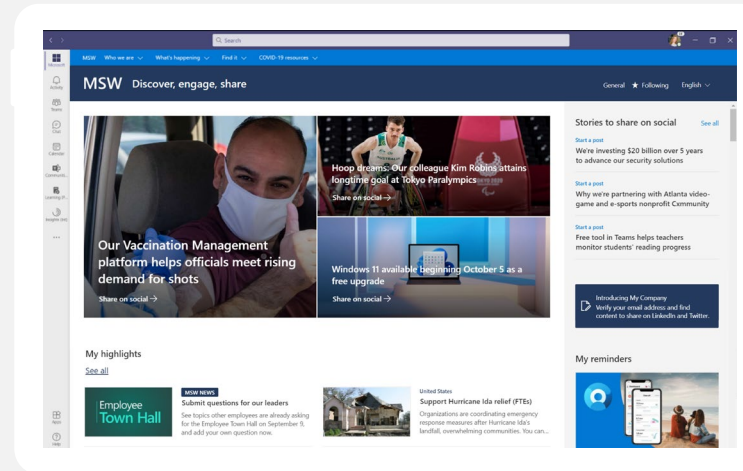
Search

Viva Connections
Activity
Teams
Chat
Calendar
Communities
Learning (P...
Insights (Viv...
...
Apps
Help

MSW Who we are What's happening Find it COVID-19 resources

MSW Discover, engage, share

General ★ Following English

Our Vaccination Management platform helps officials meet rising demand for shots
Share on social →

Hoop dreams: Our colleague Kim Robins attains longtime goal at Tokyo Paralympics
Share on social →

Windows 11 available beginning October 5 as a free upgrade
Share on social →

Stories to share on social
See all

Start a post
We're investing $20 billion over 5 years to advance our security solutions

Start a post
Why we're partnering with Atlanta video-game and e-sports nonprofit Cxmmunity

Start a post
Free tool in Teams helps teachers monitor students' reading progress

Introducing My Company
Verify your email address and find content to share on LinkedIn and Twitter.

My highlights
See all

Employee Town Hall

MSW NEWS
Submit questions for our leaders
See topics other employees are already asking for the Employee Town Hall on September 9, and add your own question now.

United States
Support Hurricane Ida relief (FTEs)
Organizations are coordinating emergency response measures after Hurricane Ida's landfall, overwhelming communities. You can...

My reminders